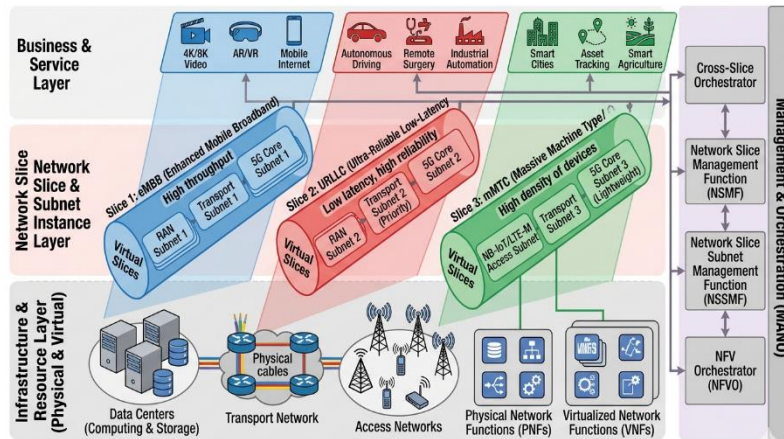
Business & Service Layer

4K/8K Video
AR/VR
Mobile Internet
Autonomous Driving
Remote Surgery
Industrial Automation
Smart Cities
Asset Tracking
Smart Agriculture

Network Slice Network Slice & Subnet Instance Layer

Slice 1: eMBB (Enhanced Mobile Broadband)
High throughput
RAN Subnet 1
Transport Subnet 1
5G Core Subnet 1
Virtual Slices

Slice 2: URLLC (Ultra-Reliable Low-Latency)
Low latency, high reliability
RAN Subnet 2
Transport Subnet 2 (Priority)
5G Core Subnet 2
Virtual Slices

Slice 3: mMTC (Massive Machine Type/
High density of devices
NB-IoT/LTE-M Access Subnet
Transport Subnet 3
5G Core Subnet 3 (Lightweight)
Virtual Slices

Infrastructure & Resource Layer (Physical & Virtual)

Data Centers (Computing & Storage)
Physical cables
Transport Network
Access Networks
Physical Network Functions (PNFs)
VNFS
Virtualized Network Functions (VNFs)

Cross-Slice Orchestrator
Network Slice Management Function (NSMF)
Network Slice Subnet Management Function (NSSMF)
NFV Orchestrator (NFVO)

Management & Orchestration (MANO)